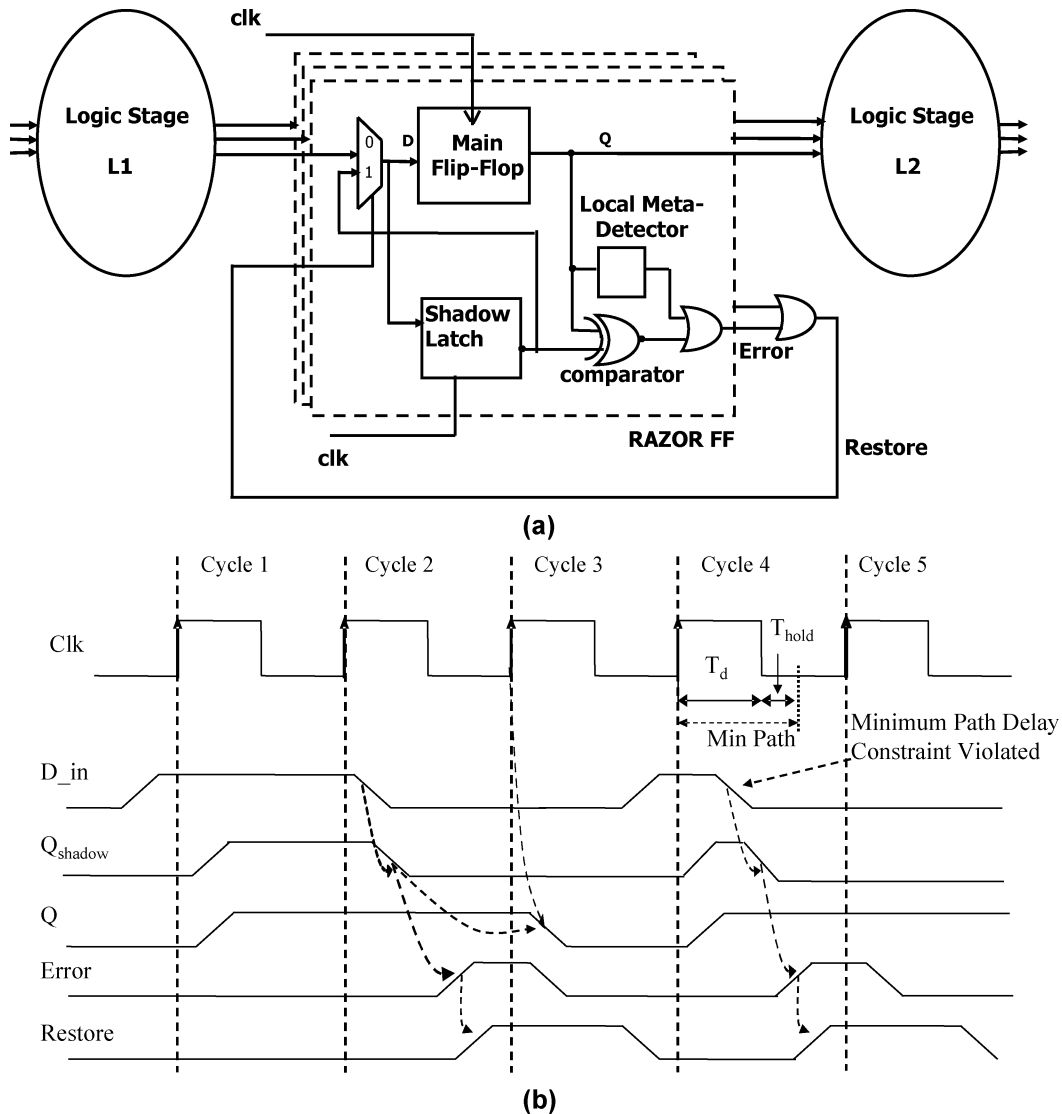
clk

Logic Stage
L1

0
1
D

Main Flip-Flop

Q

Logic Stage
L2

Local Meta-Detector

Shadow Latch

comparator

Error

RAZOR FF

clk

Restore

(a)

Cycle 1
Cycle 2
Cycle 3
Cycle 4
Cycle 5

Clk

$T_{hold}$

$T_d$

Min Path

Minimum Path Delay Constraint Violated

D_in

$Q_{shadow}$

Q

Error

Restore

(b)